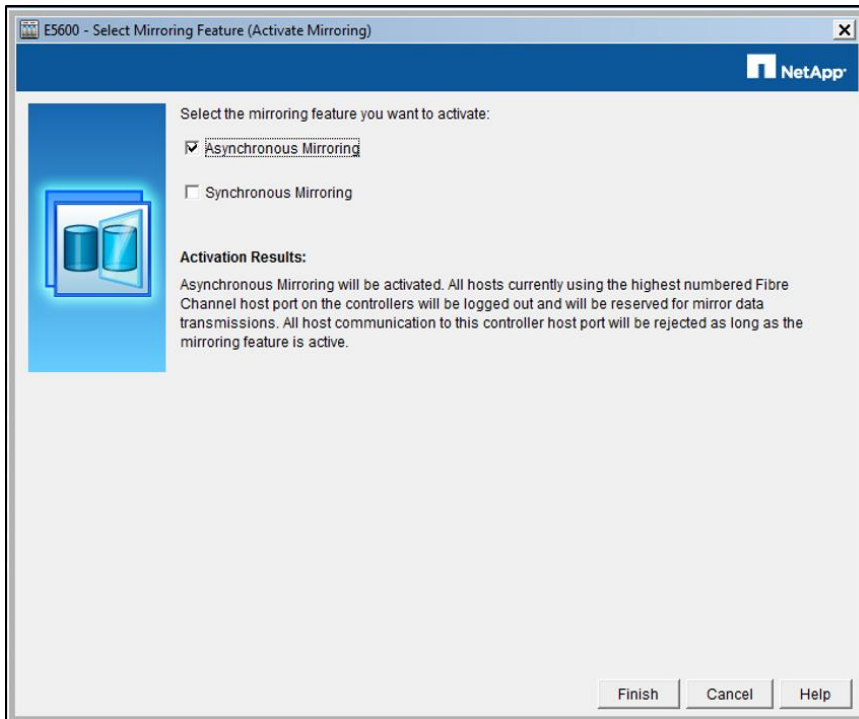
E5600 - Select Mirroring Feature (Activate Mirroring)

NetApp

Select the mirroring feature you want to activate:

☑ Asynchronous Mirroring

☐ Synchronous Mirroring

Activation Results:

Asynchronous Mirroring will be activated. All hosts currently using the highest numbered Fibre Channel host port on the controllers will be logged out and will be reserved for mirror data transmissions. All host communication to this controller host port will be rejected as long as the mirroring feature is active.

Finish Cancel Help